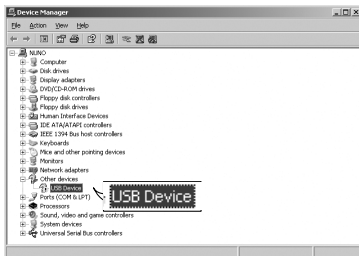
Device Manager

File Action View Help

NUNO
Computer
Disk drives
Display adapters
DVD/CD-ROM drives
Floppy disk controllers
Floppy disk drives
Human Interface Devices
IDE ATA/ATAPI controllers
IEEE 1394 Bus host controllers
Keyboards
Mice and other pointing devices
Monitors
Network adapters
Other devices
USB Device
Ports (COM & LPT)
Processors
Sound, video and game controllers
System devices
Universal Serial Bus controllers

USB Device